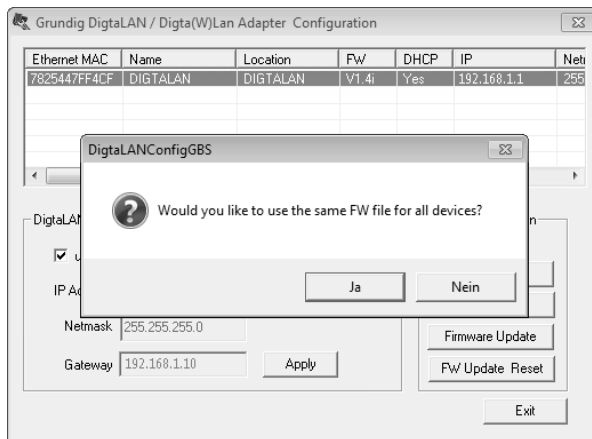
Grundig DigtaLAN / Digta(W)Lan Adapter Configuration

| Ethernet MAC | Name | Location | FW | DHCP | IP | Net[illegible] |
|---|---|---|---|---|---|---|
| 7825447FF4CF | DIGTALAN | DIGTALAN | V1.4i | Yes | 192.168.1.1 | 255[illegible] |

DigtaLANConfigGBS

Would you like to use the same FW file for all devices?

Ja

Nein

DigtaLA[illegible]

U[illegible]

IP A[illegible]

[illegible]n

Netmask 255.255.255.0

Gateway 192.168.1.10

Apply

Firmware Update

FW Update Reset

Exit